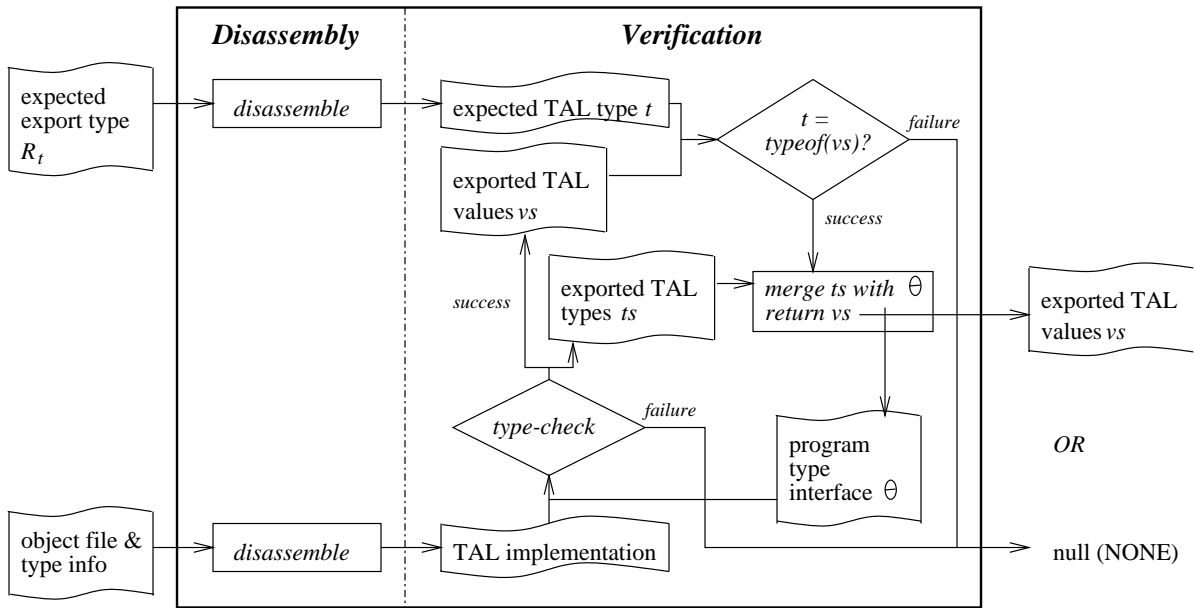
Disassembly

Verification

expected export type $R_t$

disassemble

expected TAL type $t$

$t$ = typeof(vs)?

failure

exported TAL values $vs$

success

success

exported TAL types $ts$

merge ts with $\theta$ return vs

exported TAL values $vs$

type-check

failure

program type interface $\theta$

OR

object file & type info

disassemble

TAL implementation

null (NONE)